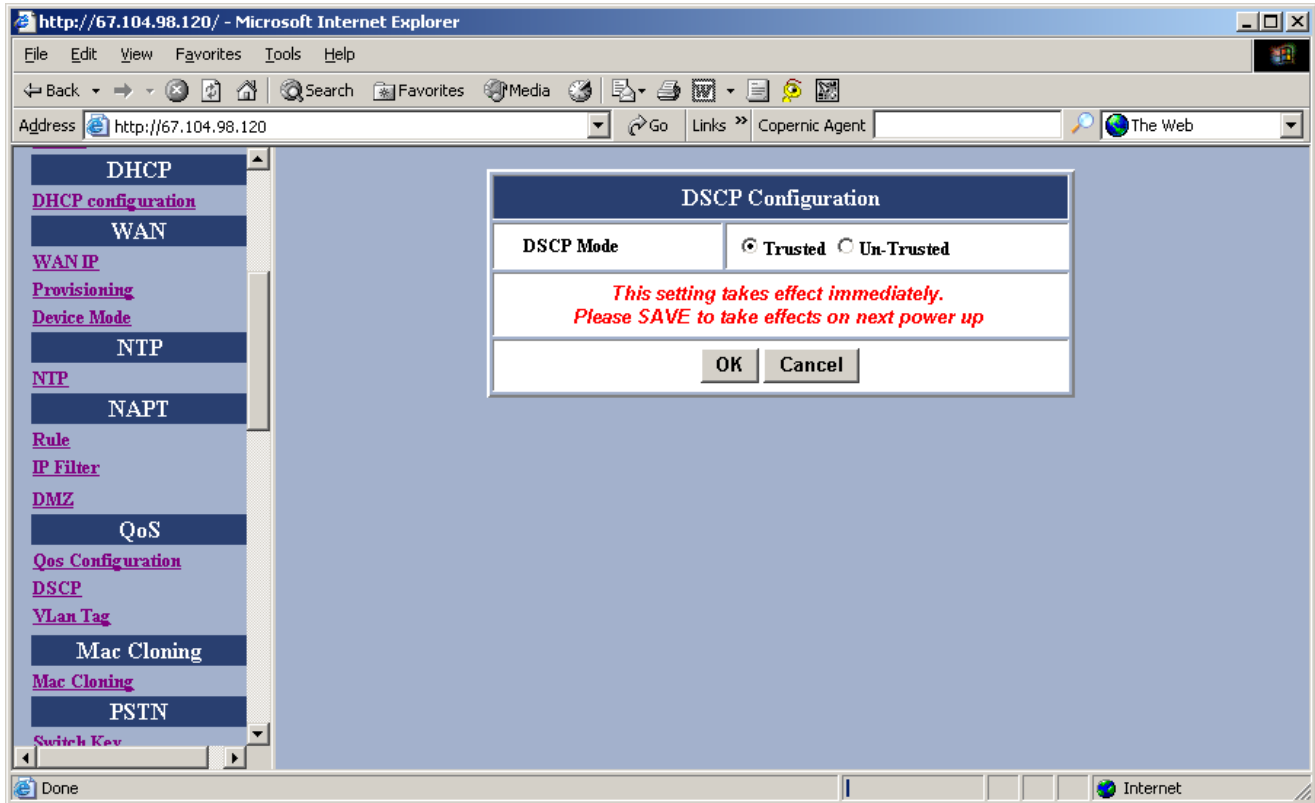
http://67.104.98.120/ - Microsoft Internet Explorer

File Edit View Favorites Tools Help

Back Search Favorites Media

Address http://67.104.98.120 Go Links » Copernic Agent The Web

DHCP
DHCP configuration
WAN
WAN IP
Provisioning
Device Mode
NTP
NTP
NAPT
Rule
IP Filter
DMZ
QoS
Qos Configuration
DSCP
VLan Tag
Mac Cloning
Mac Cloning
PSTN
Switch Key

| DSCP Configuration | |
|---|---|
| DSCP Mode | Trusted Un-Trusted |
| This setting takes effect immediately. Please SAVE to take effects on next power up | |
| OK Cancel | |

Done Internet